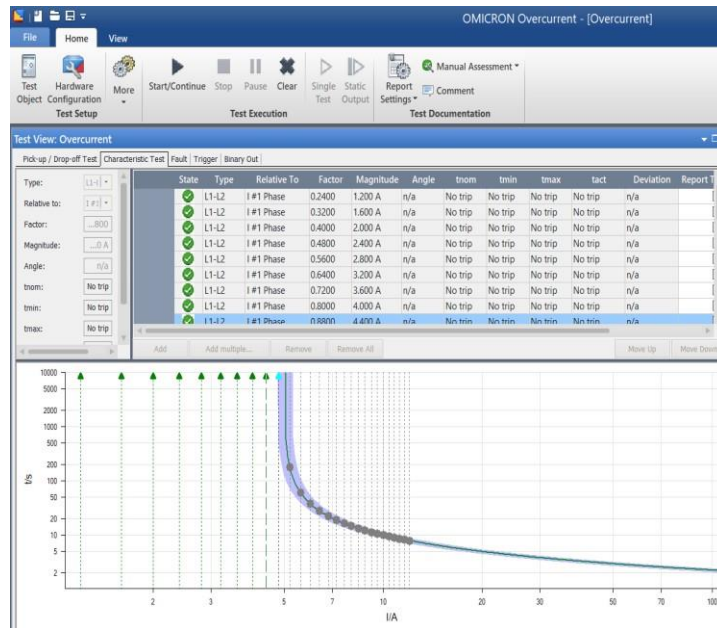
OMICRON Overcurrent - [Overcurrent]

File Home View

Test Object Hardware Configuration More
Test Setup

Start/Continue Stop Pause Clear Single Test Static Output
Test Execution

Report Settings Manual Assessment Comment
Test Documentation

Test View: Overcurrent

Pick-up / Drop-off Test Characteristic Test Fault Trigger Binary Out

Type: L1-L
Relative to: I #1
Factor: ...800
Magnitude: ...0 A
Angle: n/a
tnom: No trip
tmin: No trip
tmax: No trip

| State | Type | Relative To | Factor | Magnitude | Angle | tnom | tmin | tmax | tact | Deviation | Report T |
|---|---|---|---|---|---|---|---|---|---|---|---|
| | L1-L2 | I #1 Phase | 0.2400 | 1.200 A | n/a | No trip | No trip | No trip | No trip | n/a | |
| | L1-L2 | I #1 Phase | 0.3200 | 1.600 A | n/a | No trip | No trip | No trip | No trip | n/a | |
| | L1-L2 | I #1 Phase | 0.4000 | 2.000 A | n/a | No trip | No trip | No trip | No trip | n/a | |
| | L1-L2 | I #1 Phase | 0.4800 | 2.400 A | n/a | No trip | No trip | No trip | No trip | n/a | |
| | L1-L2 | I #1 Phase | 0.5600 | 2.800 A | n/a | No trip | No trip | No trip | No trip | n/a | |
| | L1-L2 | I #1 Phase | 0.6400 | 3.200 A | n/a | No trip | No trip | No trip | No trip | n/a | |
| | L1-L2 | I #1 Phase | 0.7200 | 3.600 A | n/a | No trip | No trip | No trip | No trip | n/a | |
| | L1-L2 | I #1 Phase | 0.8000 | 4.000 A | n/a | No trip | No trip | No trip | No trip | n/a | |
| | L1-L2 | I #1 Phase | 0.8800 | 4.400 A | n/a | No trip | No trip | No trip | No trip | n/a | |

Add Add multiple... Remove Remove All Move Up Move Down

10000 5000 2000 1000 500 200 100 50 20 10 5 2
t/s
2 3 5 7 10 20 30 50 70 100
I/A